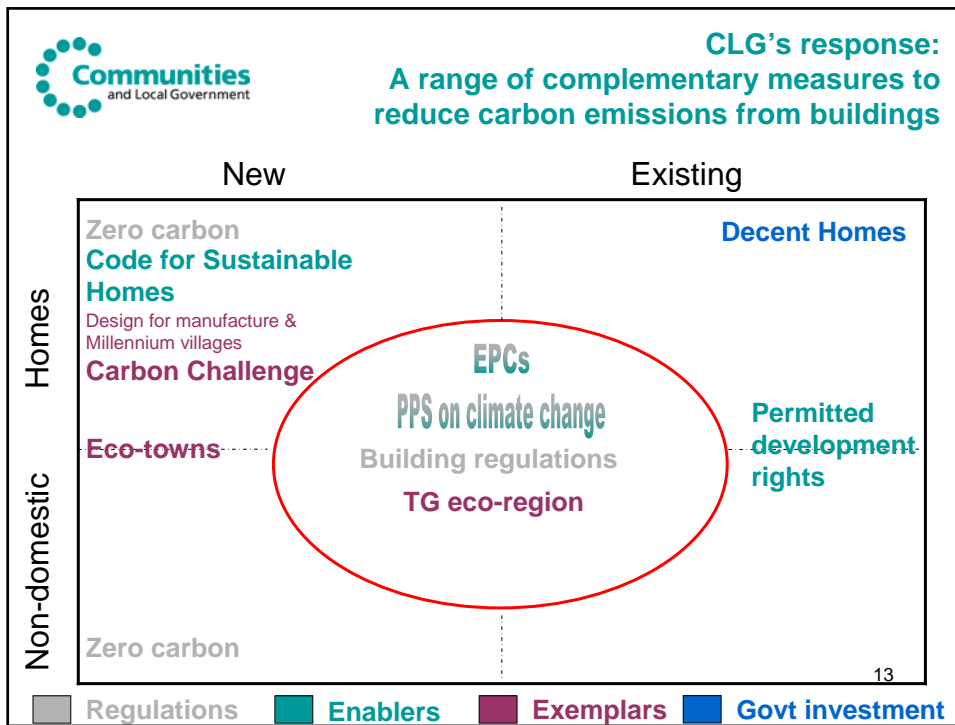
Communities and Local Government

CLG's response:
A range of complementary measures to reduce carbon emissions from buildings

New

Existing

Homes

Non-domestic

Zero carbon

Code for Sustainable Homes

Design for manufacture & Millennium villages

Carbon Challenge

Decent Homes

EPCs

PPS on climate change

Permitted development rights

Eco-towns

Building regulations

TG eco-region

Zero carbon

13

Regulations

Enablers

Exemplars

Govt investment